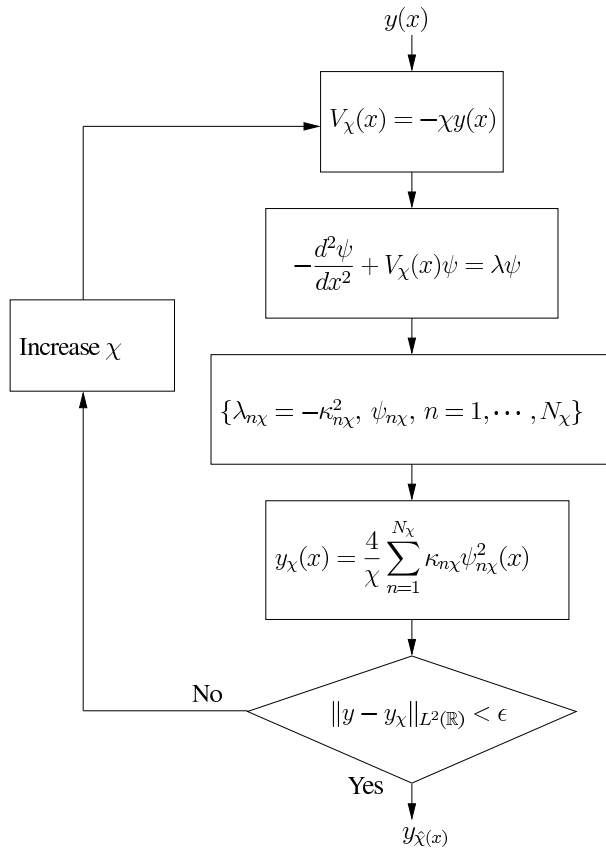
$y(x)$

$V_\chi(x) = -\chi y(x)$

$-\frac{d^2\psi}{dx^2} + V_\chi(x)\psi = \lambda\psi$

Increase $\chi$

$\{\lambda_{n\chi} = -\kappa_{n\chi}^2,\ \psi_{n\chi},\ n = 1, \cdots, N_\chi\}$

$y_\chi(x) = \frac{4}{\chi}\sum_{n=1}^{N_\chi} \kappa_{n\chi}\psi_{n\chi}^2(x)$

No

$\|y - y_\chi\|_{L^2(\mathbb{R})} < \epsilon$

Yes

$y_{\hat{\chi}(x)}$